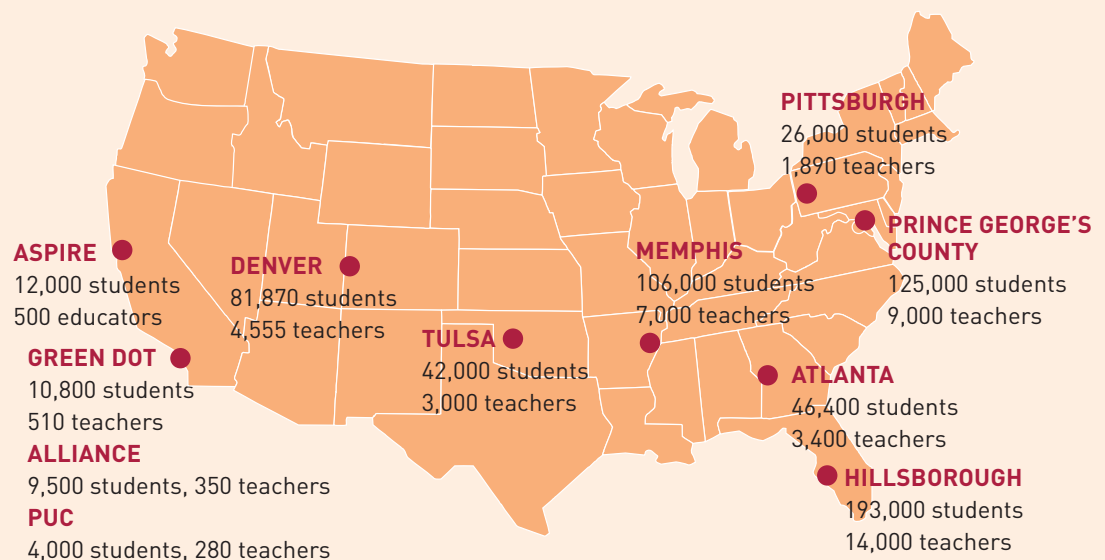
PITTSBURGH
26,000 students
1,890 teachers

ASPIRE
12,000 students
500 educators

DENVER
81,870 students
4,555 teachers

MEMPHIS
106,000 students
7,000 teachers

PRINCE GEORGE'S COUNTY
125,000 students
9,000 teachers

TULSA
42,000 students
3,000 teachers

GREEN DOT
10,800 students
510 teachers

ATLANTA
46,400 students
3,400 teachers

ALLIANCE
9,500 students, 350 teachers

HILLSBOROUGH
193,000 students
14,000 teachers

PUC
4,000 students, 280 teachers